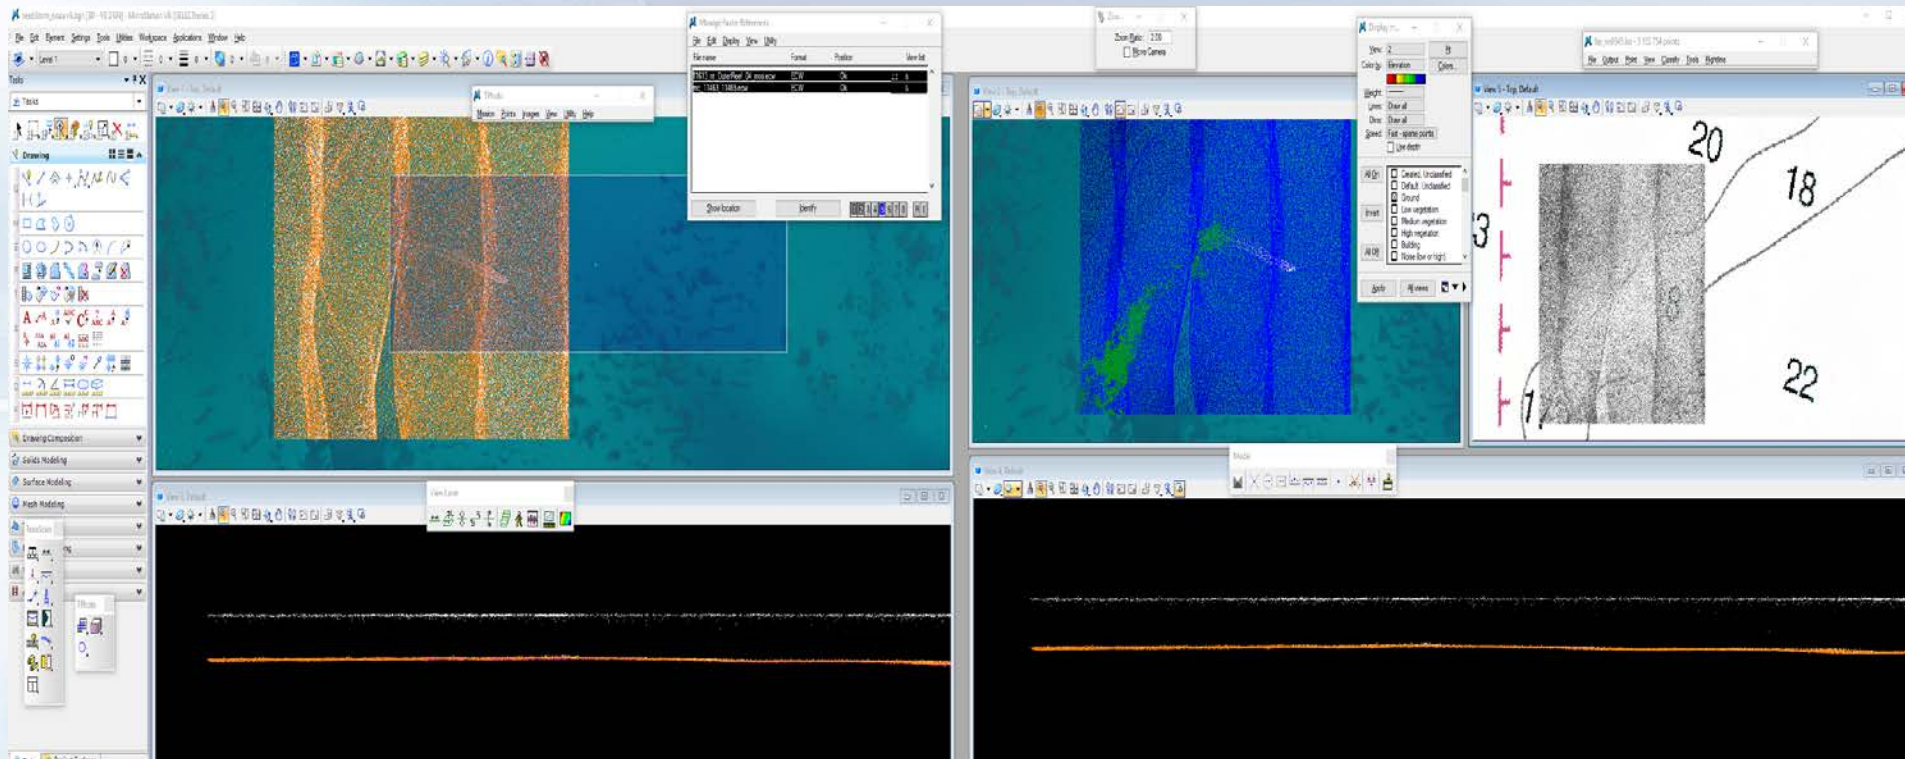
File Edit Element Settings Tools Utilities Workspace Applications Window Help

Tools

Drawing

Drawing Composition

Solids Modeling

Surface Modeling

Mesh Modeling

View 1 - Top, Default

Manage Raster References

File Edit Display View Utility

File name Format Position View list

Show location Identify

View 2 - Top, Default

Zoom Ratio: 2.00

Display m...

View: 2

Color by: Elevation

Colors...

Weight:

Lines: Draw all

Dims: Draw all

Speed: Fast - sparse points

Use depth

All On

Invert

All Off

Created, Unclassified

Default, Unclassified

Ground

Low vegetation

Medium vegetation

High vegetation

Building

Noise (low or high)

Apply

All views

File Output Point View Classify Tools Neighbors

View 3 - Top, Default

20

18

3

22

View 4, Default

View 5, Default

Model

View Laser